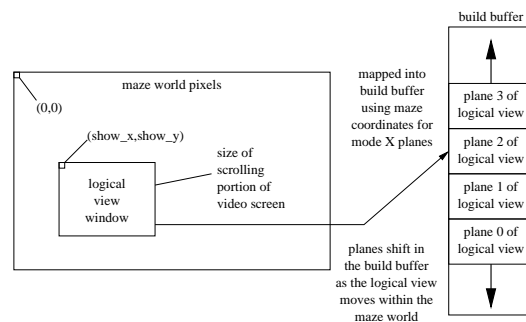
build buffer

maze world pixels

(0,0)

(show_x,show_y)

logical view window

size of scrolling portion of video screen

mapped into build buffer using maze coordinates for mode X planes

plane 3 of logical view

plane 2 of logical view

plane 1 of logical view

plane 0 of logical view

planes shift in the build buffer as the logical view moves within the maze world